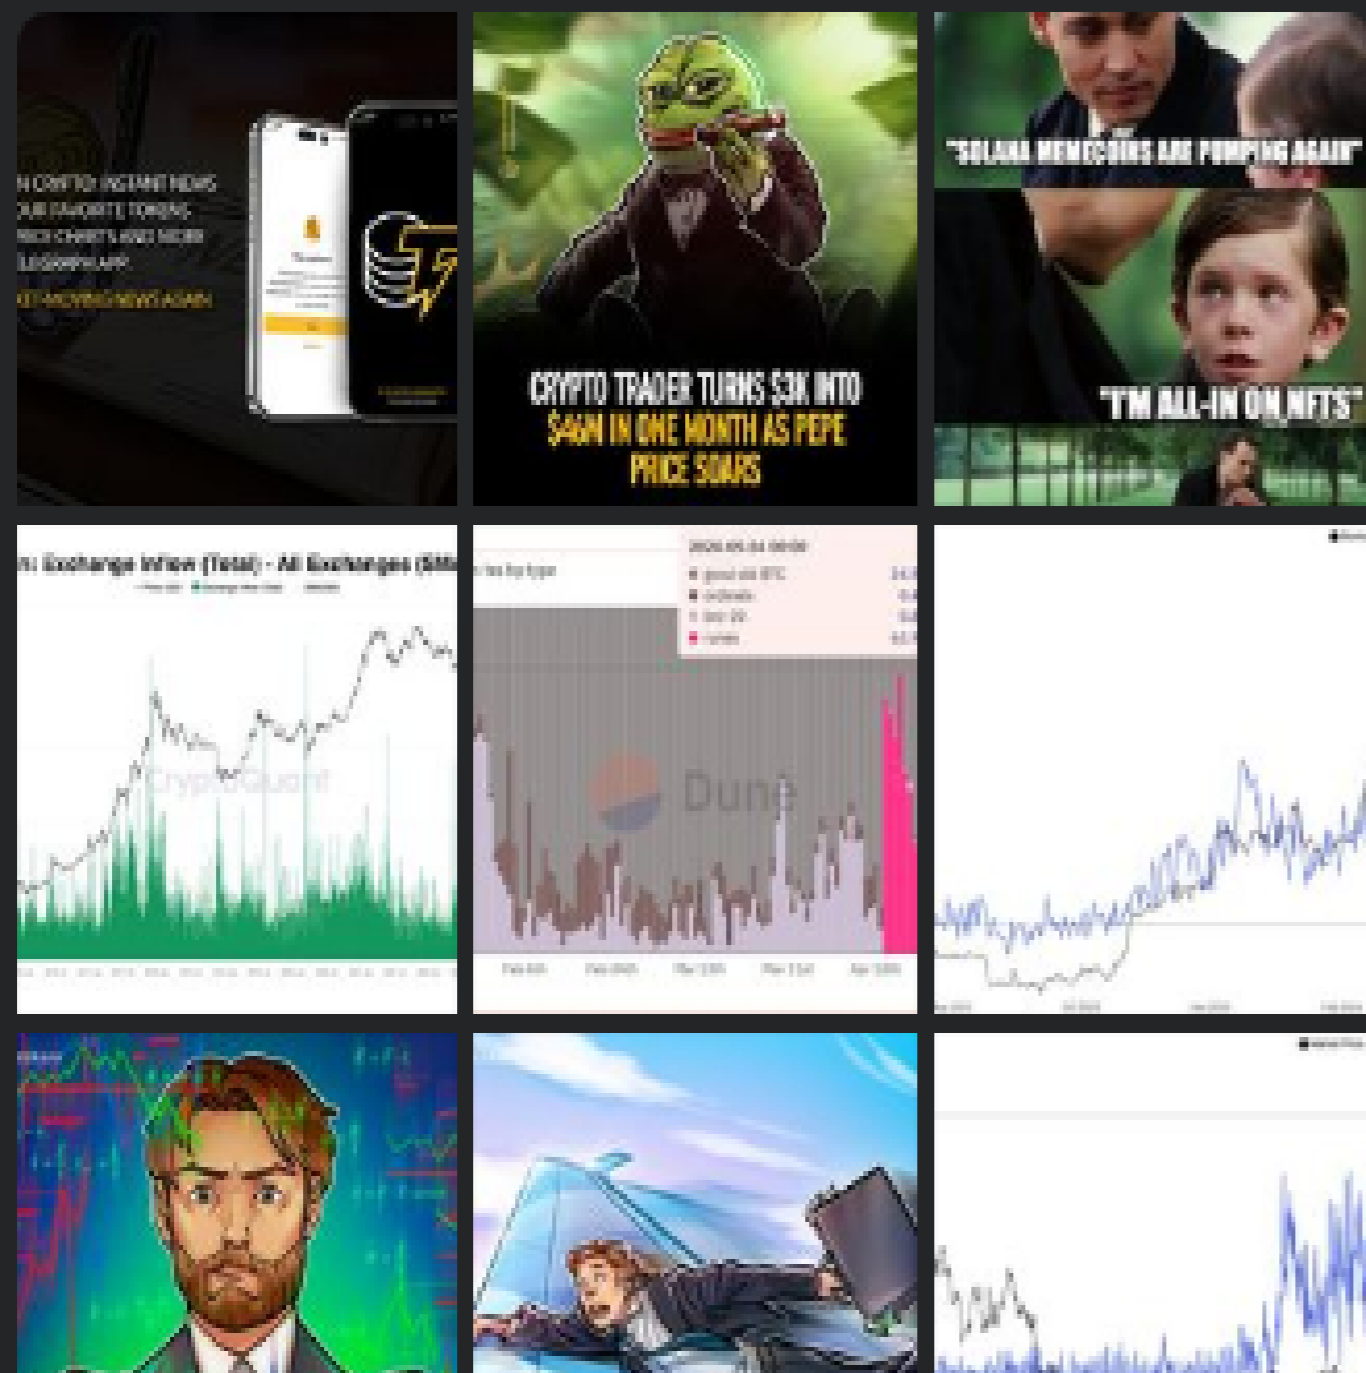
N CRYPTO: INSTANT NEWS
OUR FAVORITE TOKENS
RICE CHARTS AND MORE
ELEGRAPH APP
ET MOVING NEWS AGAIN

CRYPTO TRADER TURNS $3K INTO $46M IN ONE MONTH AS PEPE PRICE SOARS

"SOLANA MEMECOINS ARE PUMPING AGAIN"

"I'M ALL-IN ON NFTS"

: Exchange Inflow (Total) - All Exchanges ($M

CryptoQuant

s by type

good old BTC
ordinals
brc-20
runes

Dune